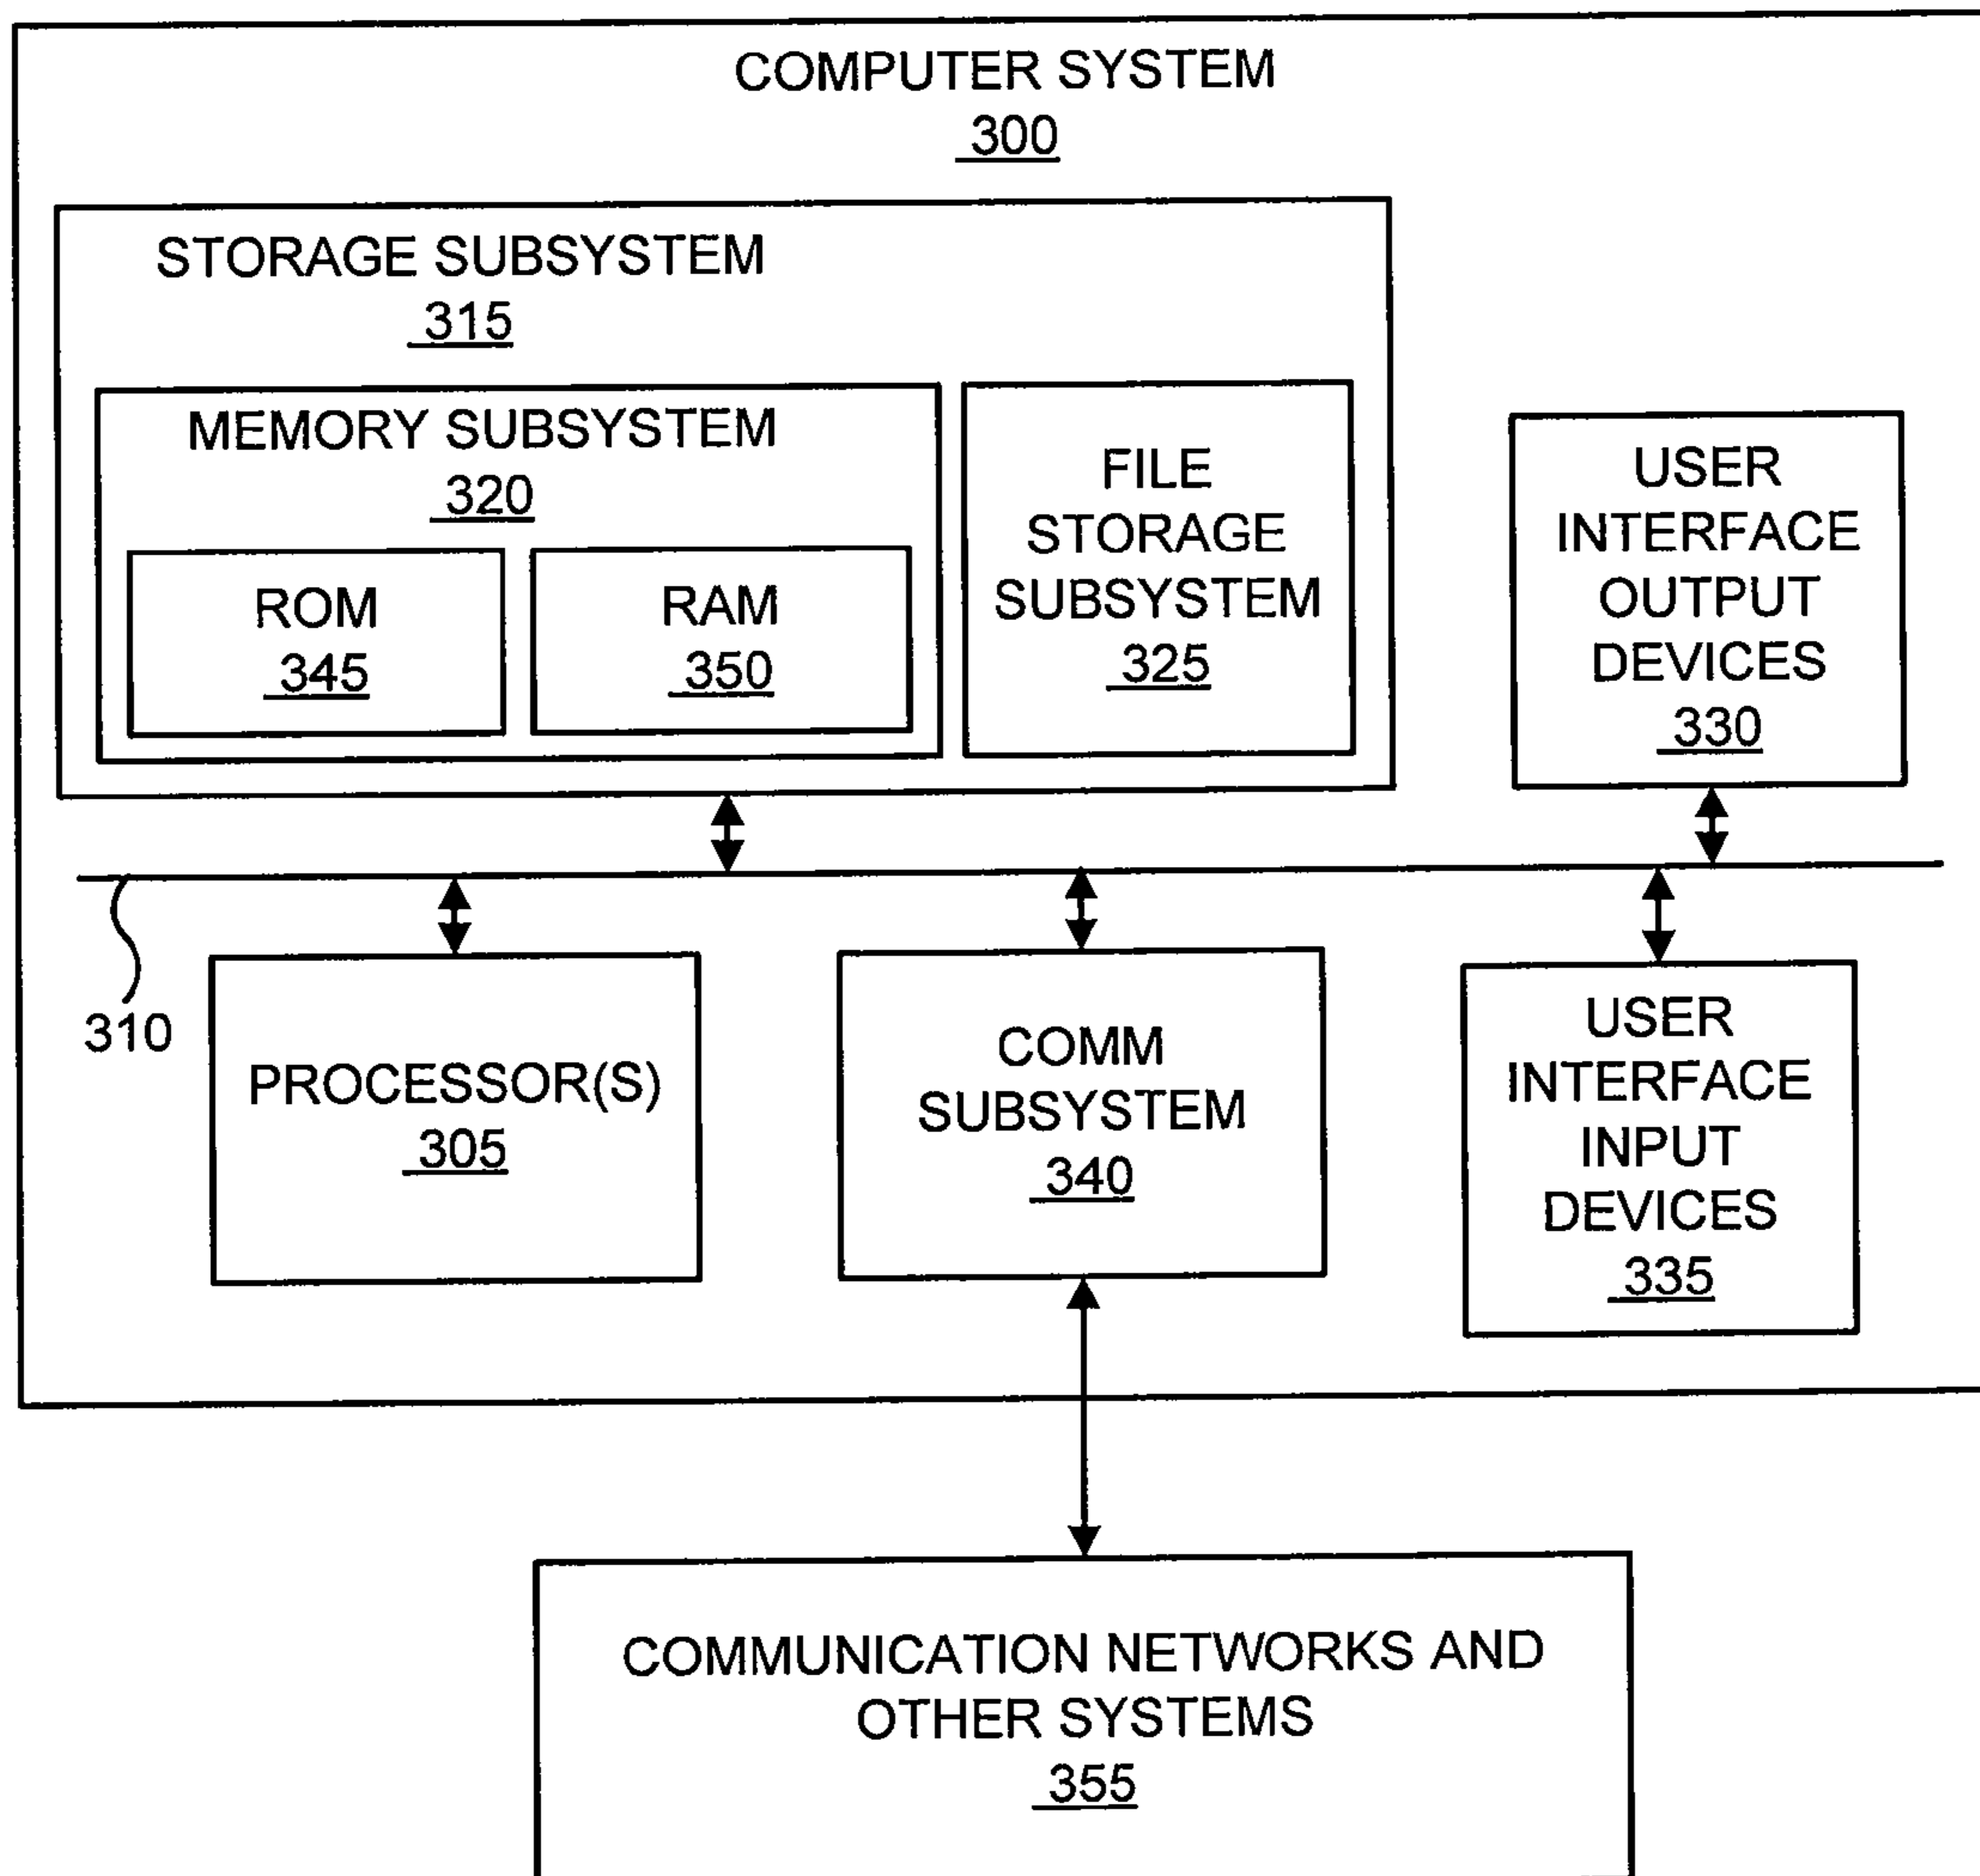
COMPUTER SYSTEM
300

STORAGE SUBSYSTEM
315

MEMORY SUBSYSTEM
320

ROM
345

RAM
350

FILE STORAGE SUBSYSTEM
325

USER INTERFACE OUTPUT DEVICES
330

310

PROCESSOR(S)
305

COMM SUBSYSTEM
340

USER INTERFACE INPUT DEVICES
335

COMMUNICATION NETWORKS AND OTHER SYSTEMS
355